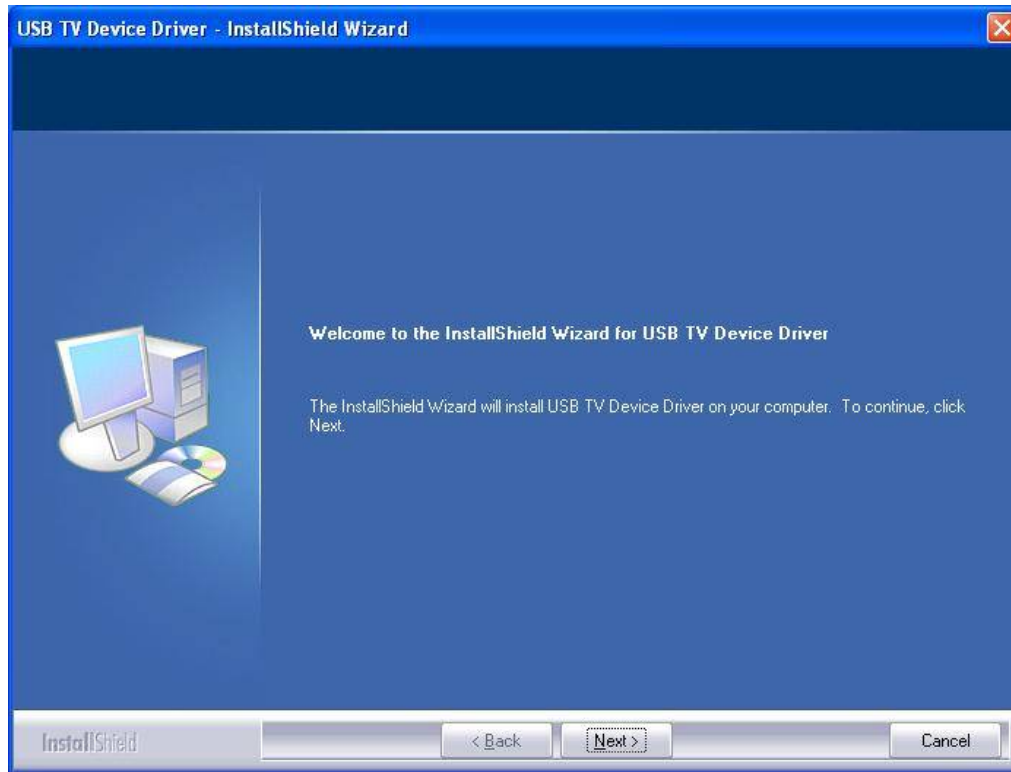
USB TV Device Driver - InstallShield Wizard

Welcome to the InstallShield Wizard for USB TV Device Driver

The InstallShield Wizard will install USB TV Device Driver on your computer. To continue, click Next.

InstallShield

< Back

Next >

Cancel